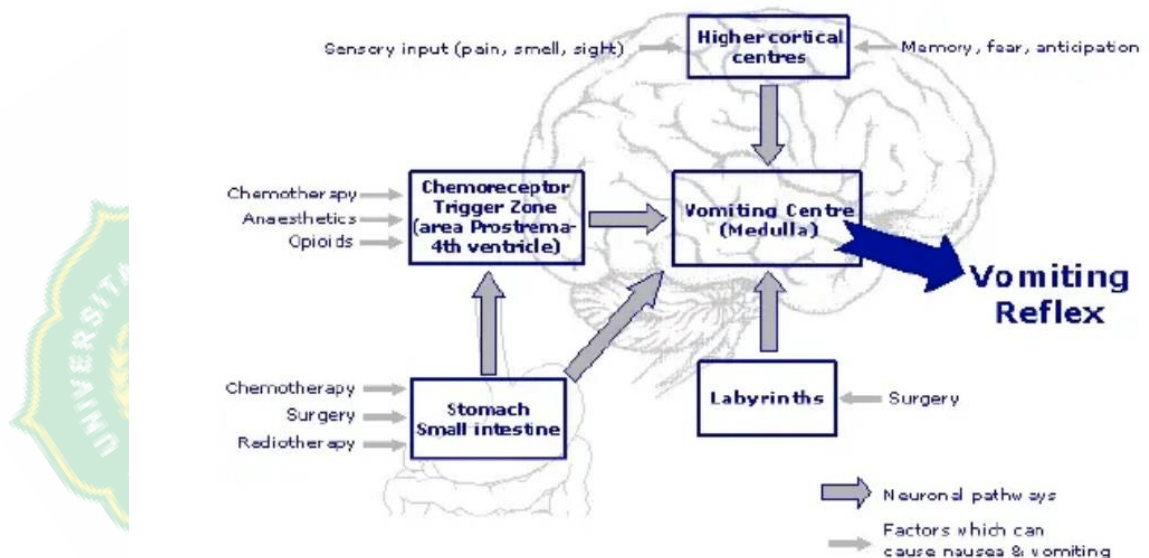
Sensory input (pain, smell, sight)

Higher cortical centres

Memory, fear, anticipation

Chemotherapy
Anaesthetics
Opioids

Chemoreceptor Trigger Zone (area Prostrema-4th ventricle)

Vomiting Centre (Medulla)

Vomiting Reflex

Chemotherapy
Surgery
Radiotherapy

Stomach Small intestine

Labyrinths

Surgery

Neuronal pathways

Factors which can cause nausea & vomiting